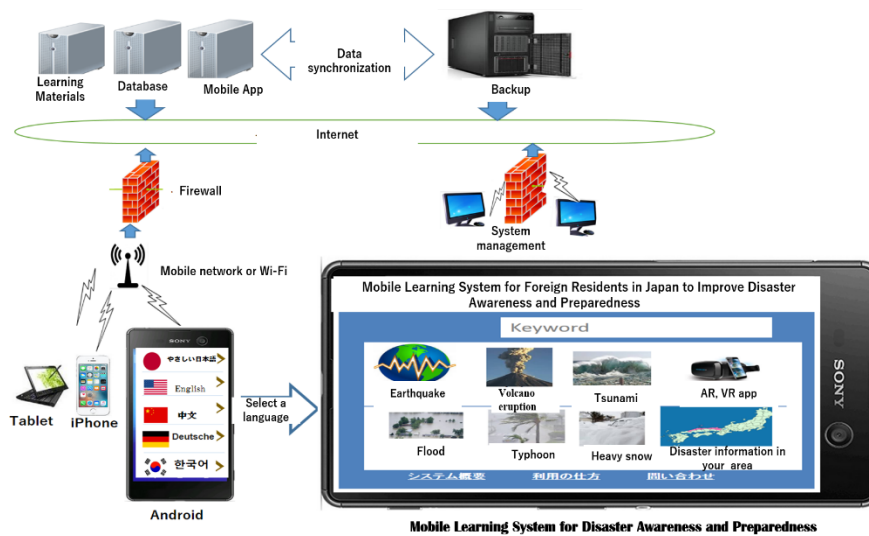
Learning Materials
Database
Mobile App
Data synchronization
Backup
Internet
Firewall
System management
Mobile network or Wi-Fi
SONY
やさしい日本語
English
中文
Deutsche
한국어
Tablet
iPhone
Android
Select a language
Mobile Learning System for Foreign Residents in Japan to Improve Disaster Awareness and Preparedness
Keyword
Earthquake
Volcano eruption
Tsunami
AR, VR app
Flood
Typhoon
Heavy snow
Disaster information in your area
システム概要
利用の仕方
問い合わせ
SONY
Mobile Learning System for Disaster Awareness and Preparedness